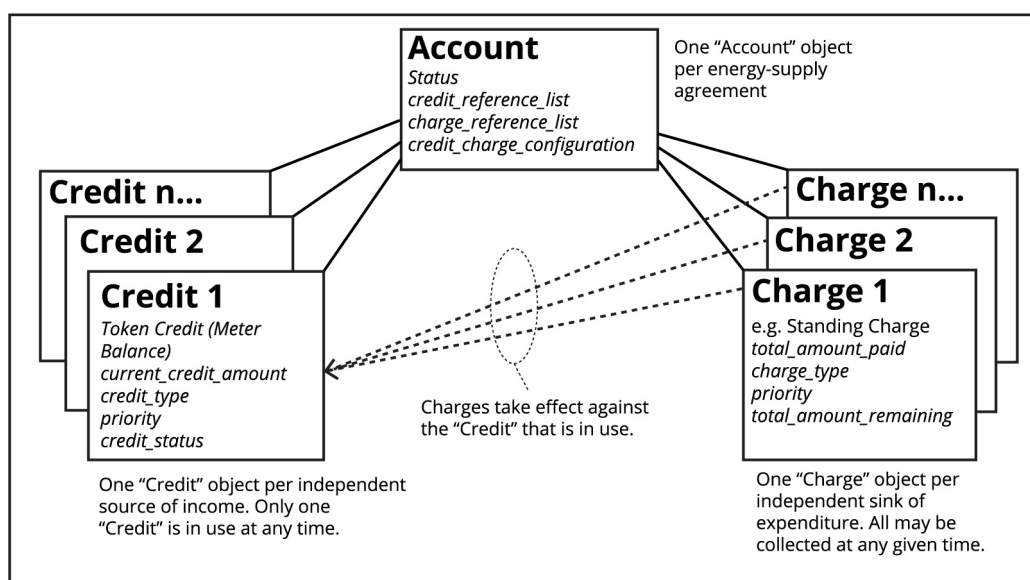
Account
Status
credit_reference_list
charge_reference_list
credit_charge_configuration

One "Account" object per energy-supply agreement

Credit n...

Credit 2

Credit 1
Token Credit (Meter Balance)
current_credit_amount
credit_type
priority
credit_status

One "Credit" object per independent source of income. Only one "Credit" is in use at any time.

Charges take effect against the "Credit" that is in use.

Charge n...

Charge 2

Charge 1
e.g. Standing Charge
total_amount_paid
charge_type
priority
total_amount_remaining

One "Charge" object per independent sink of expenditure. All may be collected at any given time.